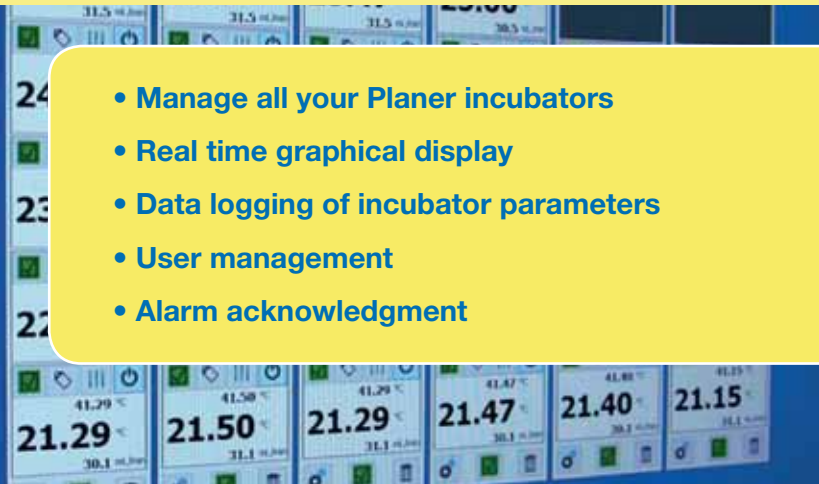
• Manage all your Planer incubators

• Real time graphical display

• Data logging of incubator parameters

• User management

• Alarm acknowledgment

31.5 31.5 31.5 30.5

24

23

22

41.29 41.50 41.29 41.47 41.40 41.15

21.29 21.50 21.29 21.47 21.40 21.15

30.1 31.1 31.1 30.1 30.1